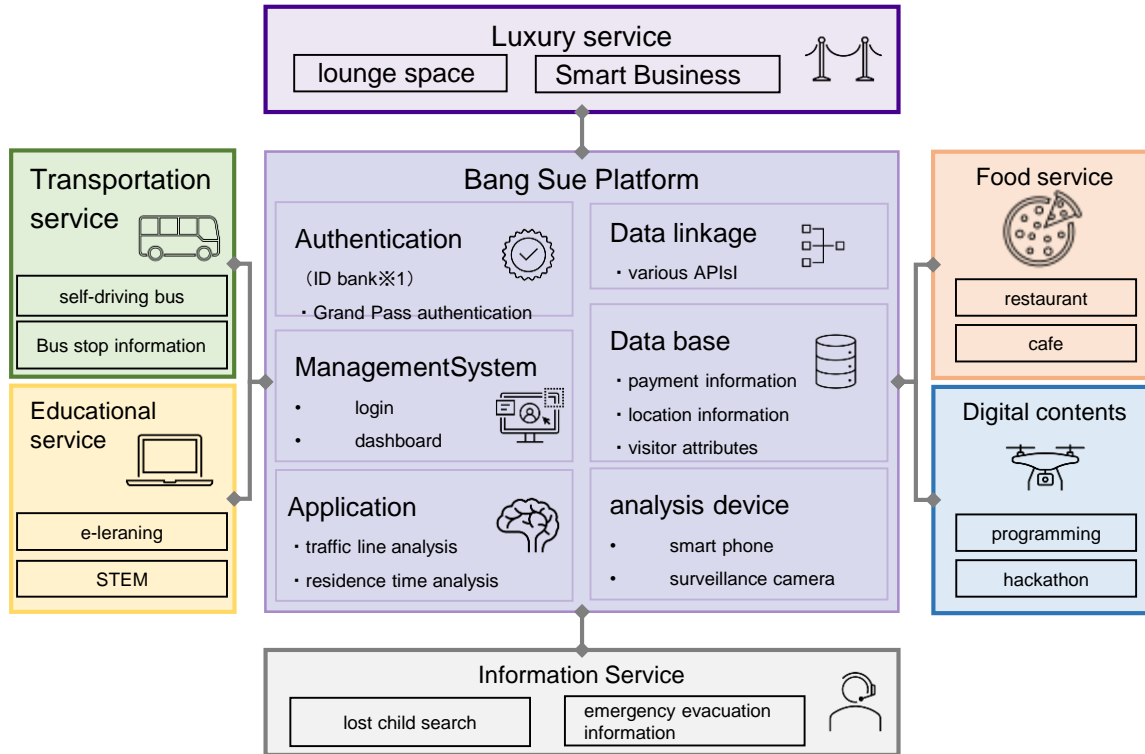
Luxury service

lounge space

Smart Business

Transportation service

self-driving bus

Bus stop information

Educational service

e-leraning

STEM

Bang Sue Platform

Authentication

（ID bank※1）

・Grand Pass authentication

Data linkage

・various APIsI

ManagementSystem

・ login

・ dashboard

Data base

・payment information

・location information

・visitor attributes

Application

・traffic line analysis

・residence time analysis

analysis device

・ smart phone

・ surveillance camera

Food service

restaurant

cafe

Digital contents

programming

hackathon

Information Service

lost child search

emergency evacuation information